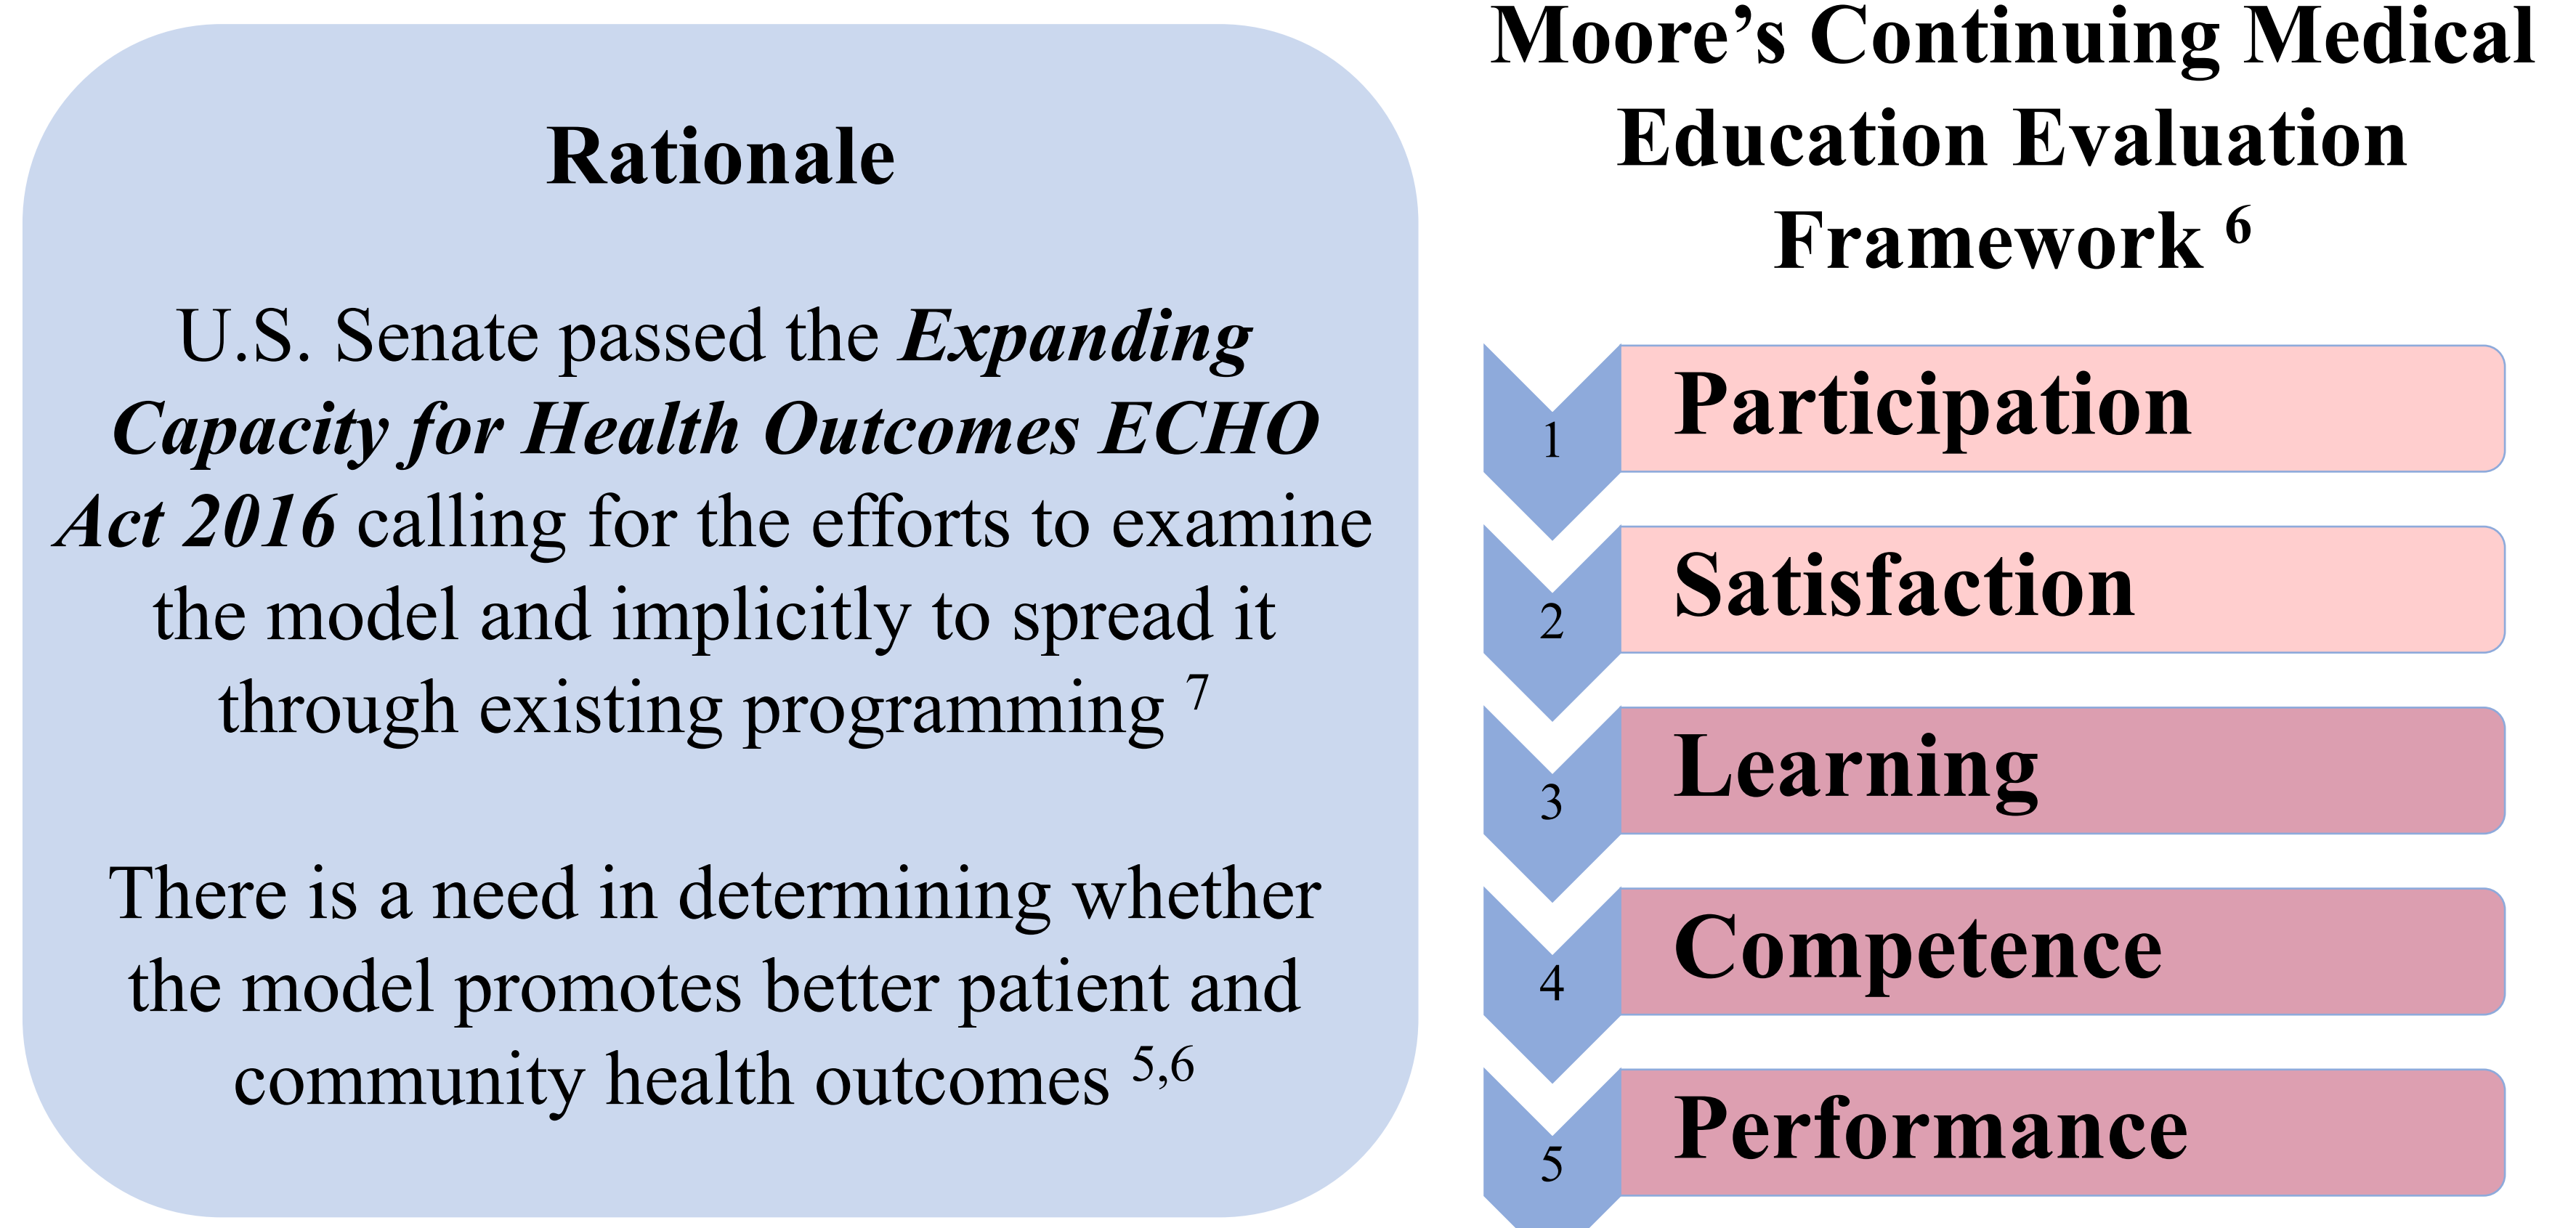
Rationale

U.S. Senate passed the *Expanding Capacity for Health Outcomes ECHO Act 2016* calling for the efforts to examine the model and implicitly to spread it through existing programming $^{7}$

There is a need in determining whether the model promotes better patient and community health outcomes $^{5,6}$

Moore's Continuing Medical Education Evaluation Framework $^{6}$

1 Participation

2 Satisfaction

3 Learning

4 Competence

5 Performance